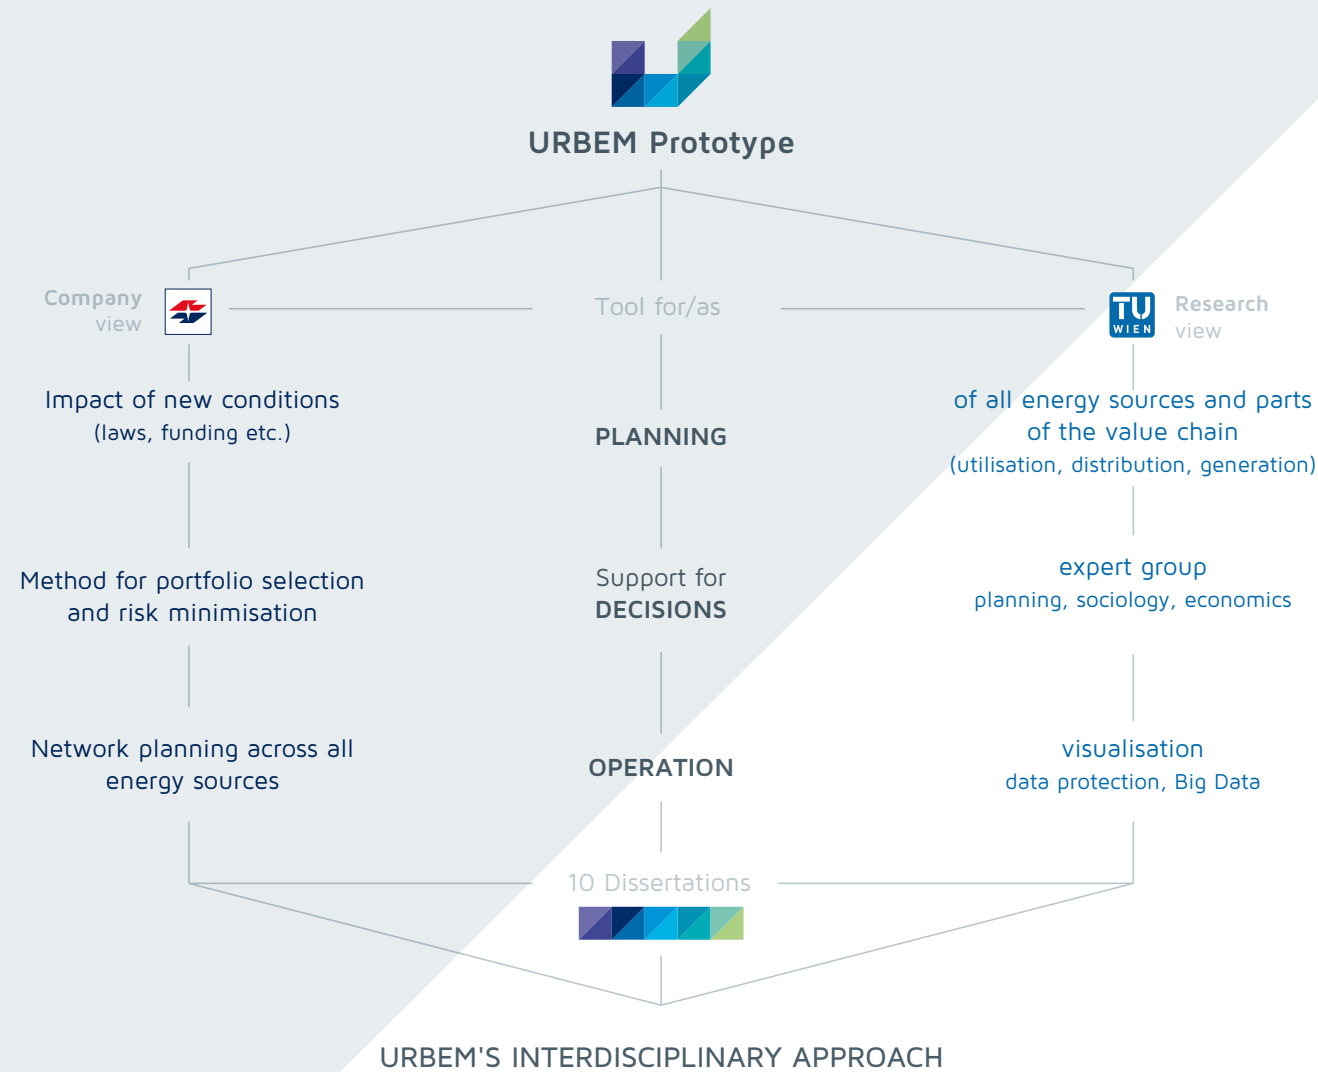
URBEM Prototype

Company view

Tool for/as

TU WIEN

Research view

Impact of new conditions (laws, funding etc.)

PLANNING

of all energy sources and parts of the value chain (utilisation, distribution, generation)

Method for portfolio selection and risk minimisation

Support for DECISIONS

expert group planning, sociology, economics

Network planning across all energy sources

OPERATION

visualisation data protection, Big Data

10 Dissertations

URBEM'S INTERDISCIPLINARY APPROACH